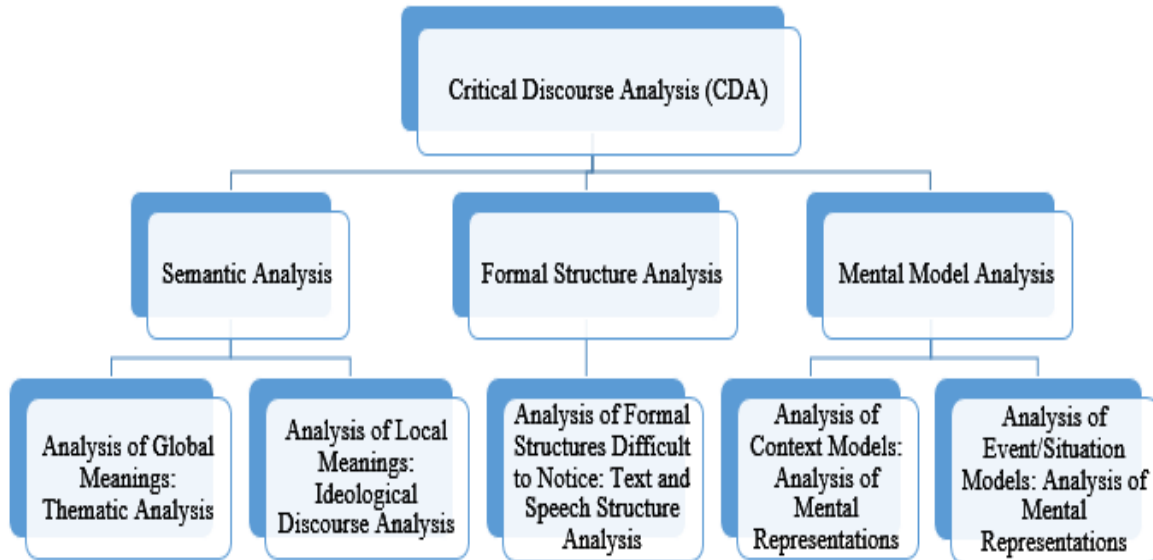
Critical Discourse Analysis (CDA)

Semantic Analysis

Formal Structure Analysis

Mental Model Analysis

Analysis of Global Meanings: Thematic Analysis

Analysis of Local Meanings: Ideological Discourse Analysis

Analysis of Formal Structures Difficult to Notice: Text and Speech Structure Analysis

Analysis of Context Models: Analysis of Mental Representations

Analysis of Event/Situation Models: Analysis of Mental Representations